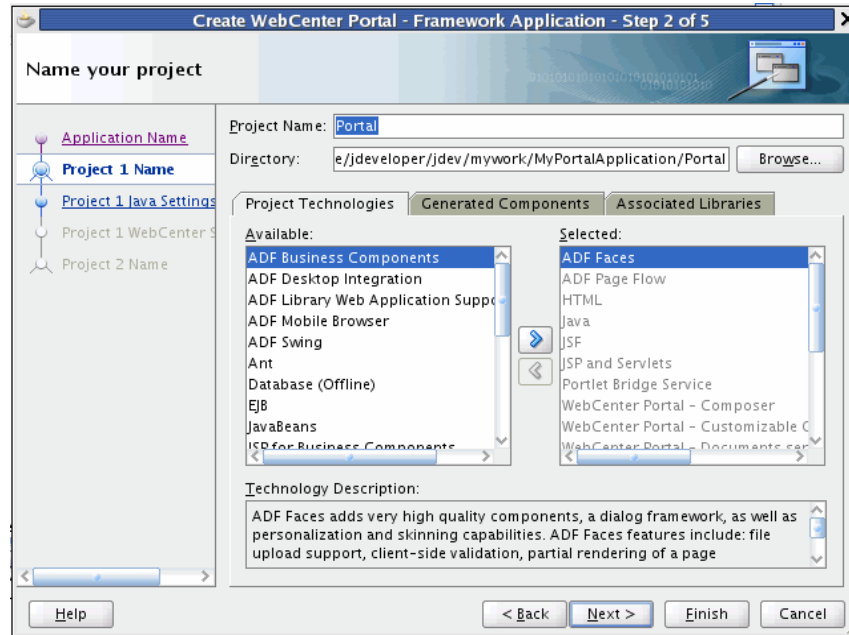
Create WebCenter Portal - Framework Application - Step 2 of 5

Name your project

Application Name
Project 1 Name
Project 1 Java Settings
Project 1 WebCenter S
Project 2 Name

Project Name: Portal
Directory: e/jdeveloper/jdev/mywork/MyPortalApplication/Portal Browse...

Project Technologies | Generated Components | Associated Libraries

Available:
ADF Business Components
ADF Desktop Integration
ADF Library Web Application Suppo
ADF Mobile Browser
ADF Swing
Ant
Database (Offline)
EJB
JavaBeans
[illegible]

Selected:
ADF Faces
ADF Page Flow
HTML
Java
JSF
JSP and Servlets
Portlet Bridge Service
WebCenter Portal - Composer
WebCenter Portal - Customizable C
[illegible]

Technology Description:
ADF Faces adds very high quality components, a dialog framework, as well as personalization and skinning capabilities. ADF Faces features include: file upload support, client-side validation, partial rendering of a page

Help | < Back | Next > | Finish | Cancel